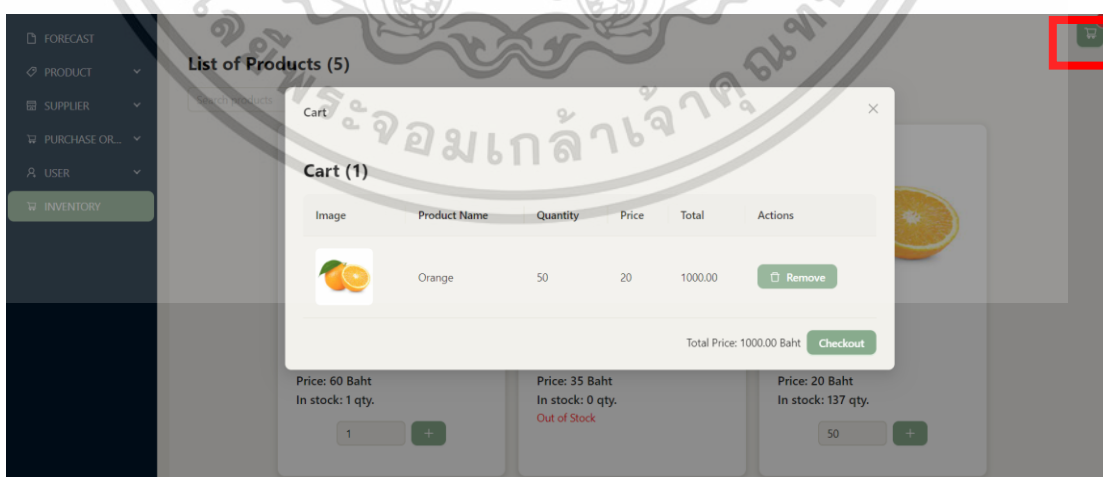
FORECAST
PRODUCT
SUPPLIER
PURCHASE OR...
USER
INVENTORY

List of Products (5)

Search Products

Cart

Cart (1)

| Image | Product Name | Quantity | Price | Total | Actions |
|---|---|---|---|---|---|
| | Orange | 50 | 20 | 1000.00 | Remove |

Total Price: 1000.00 Baht Checkout

Price: 60 Baht
In stock: 1 qty.
1 +

Price: 35 Baht
In stock: 0 qty.
Out of Stock

Price: 20 Baht
In stock: 137 qty.
50 +

พระจอมเกล้าเจ้าคุณทหาร